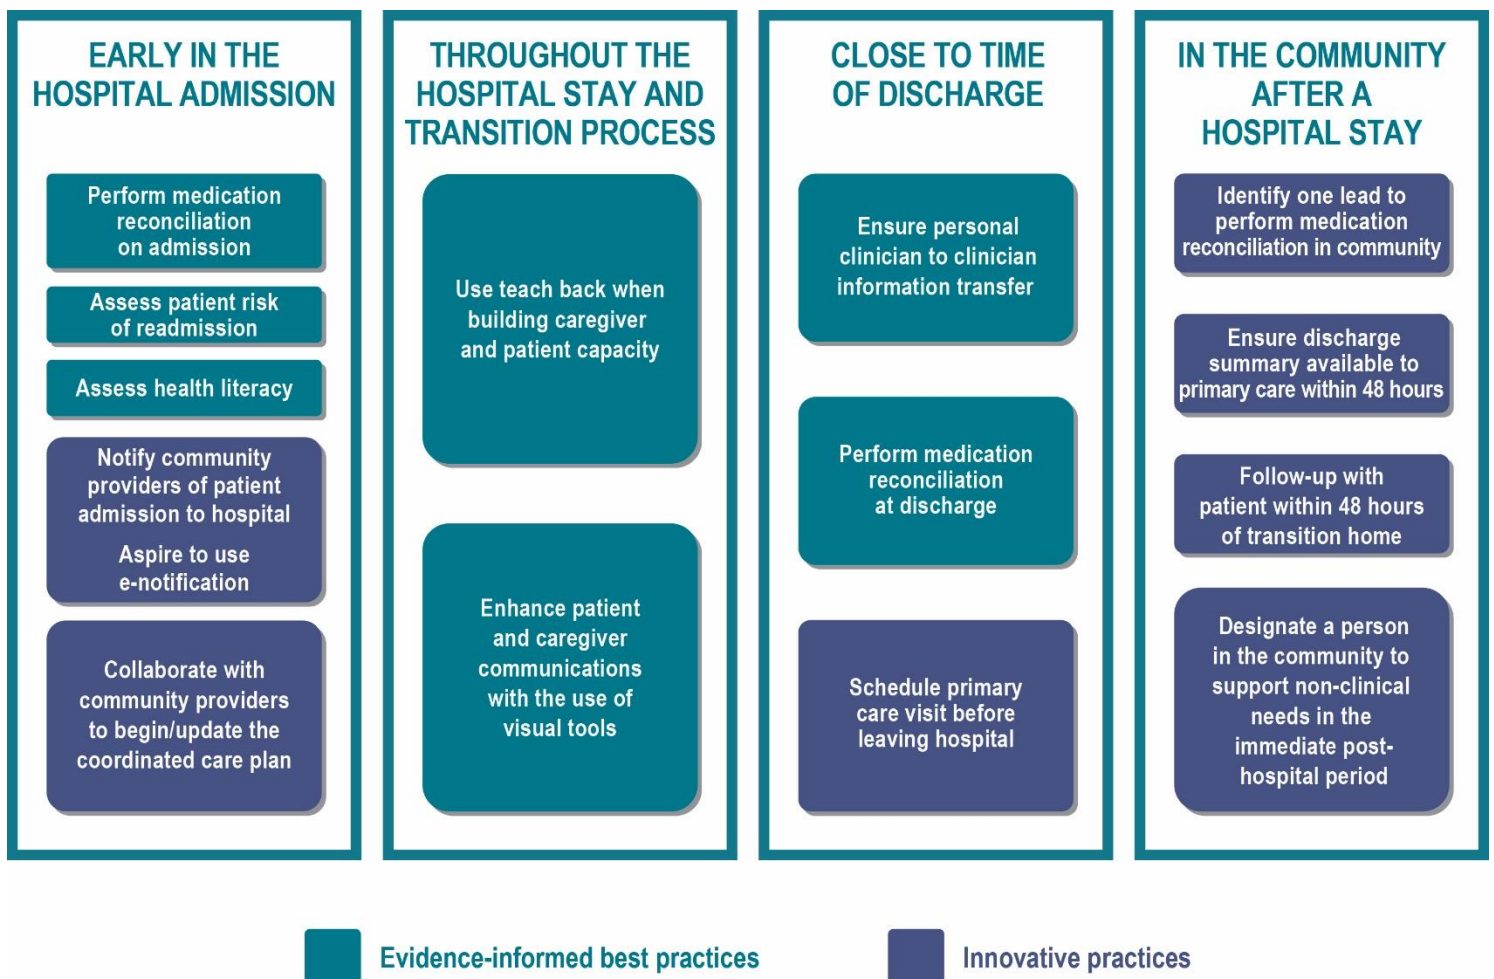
EARLY IN THE HOSPITAL ADMISSION

Perform medication reconciliation on admission

Assess patient risk of readmission

Assess health literacy

Notify community providers of patient admission to hospital

Aspire to use e-notification

Collaborate with community providers to begin/update the coordinated care plan

THROUGHOUT THE HOSPITAL STAY AND TRANSITION PROCESS

Use teach back when building caregiver and patient capacity

Enhance patient and caregiver communications with the use of visual tools

CLOSE TO TIME OF DISCHARGE

Ensure personal clinician to clinician information transfer

Perform medication reconciliation at discharge

Schedule primary care visit before leaving hospital

IN THE COMMUNITY AFTER A HOSPITAL STAY

Identify one lead to perform medication reconciliation in community

Ensure discharge summary available to primary care within 48 hours

Follow-up with patient within 48 hours of transition home

Designate a person in the community to support non-clinical needs in the immediate post-hospital period

Evidence-informed best practices

Innovative practices